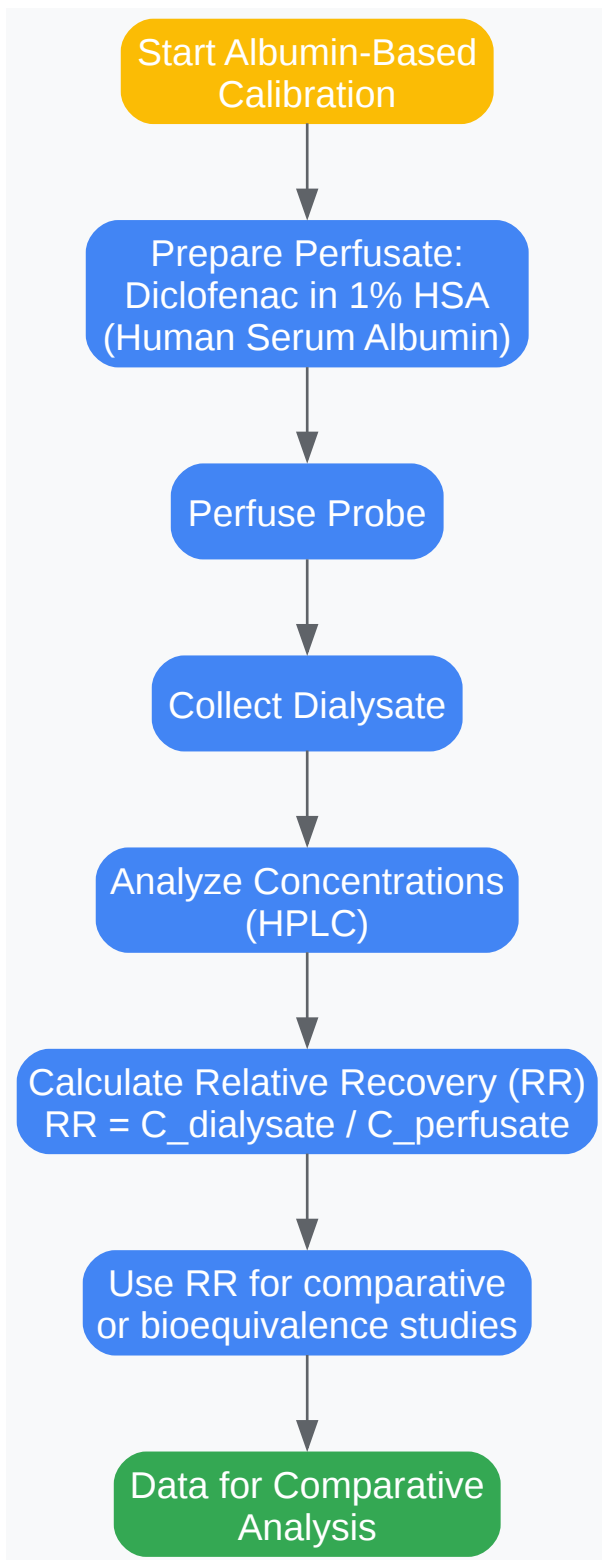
Start Albumin-Based Calibration

Prepare Perfusate: Diclofenac in 1% HSA (Human Serum Albumin)

Perfuse Probe

Collect Dialysate

Analyze Concentrations (HPLC)

Calculate Relative Recovery (RR)
RR = C_dialysate / C_perfusate

Use RR for comparative or bioequivalence studies

Data for Comparative Analysis